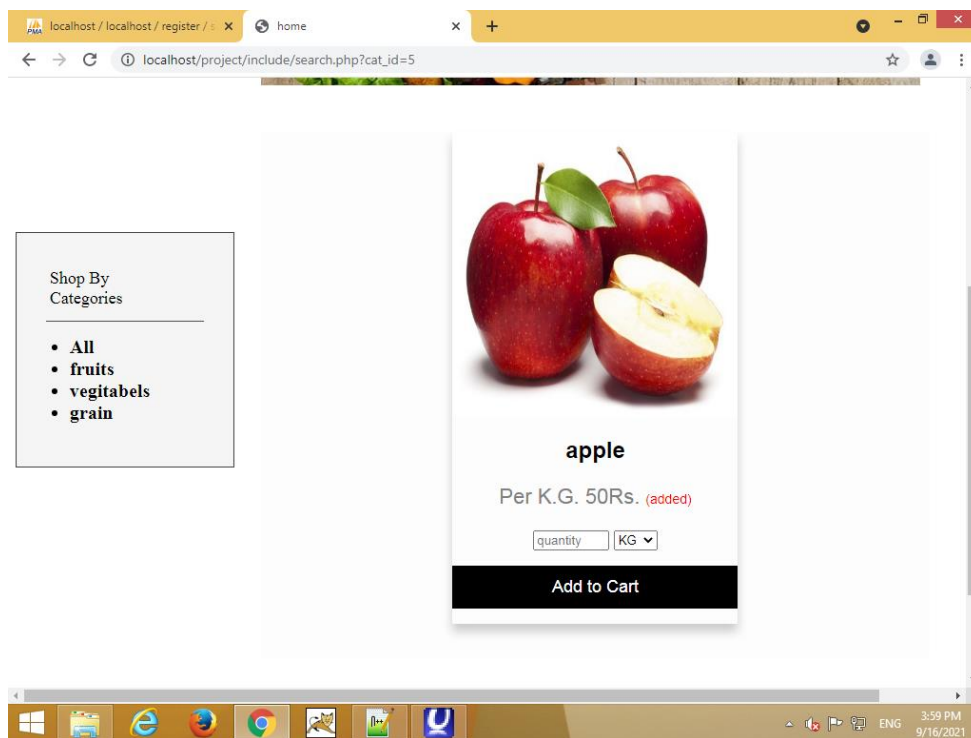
localhost / localhost / register / × home × +

localhost/project/include/search.php?cat_id=5

Shop By Categories

- All
- fruits
- vegitabels
- grain

apple

Per K.G. 50Rs. (added)

quantity KG

Add to Cart

ENG 3:59 PM 9/16/2021